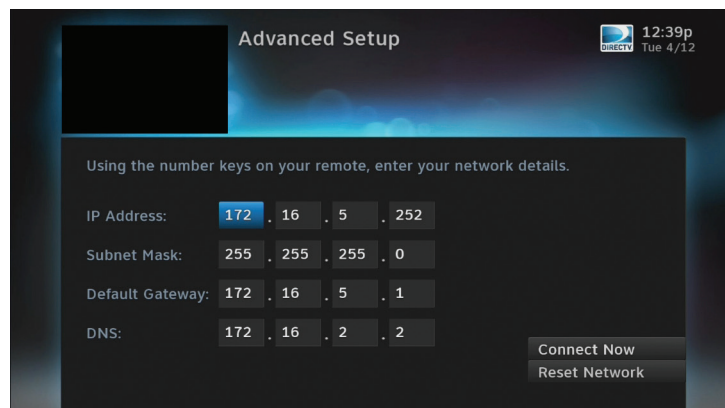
Advanced Setup

DIRECTV 12:39p Tue 4/12

Using the number keys on your remote, enter your network details.

| | | | | |
|---|---|---|---|---|
| IP Address: | 172 | 16 | 5 | 252 |
| Subnet Mask: | 255 | 255 | 255 | 0 |
| Default Gateway: | 172 | 16 | 5 | 1 |
| DNS: | 172 | 16 | 2 | 2 |

Connect Now
Reset Network